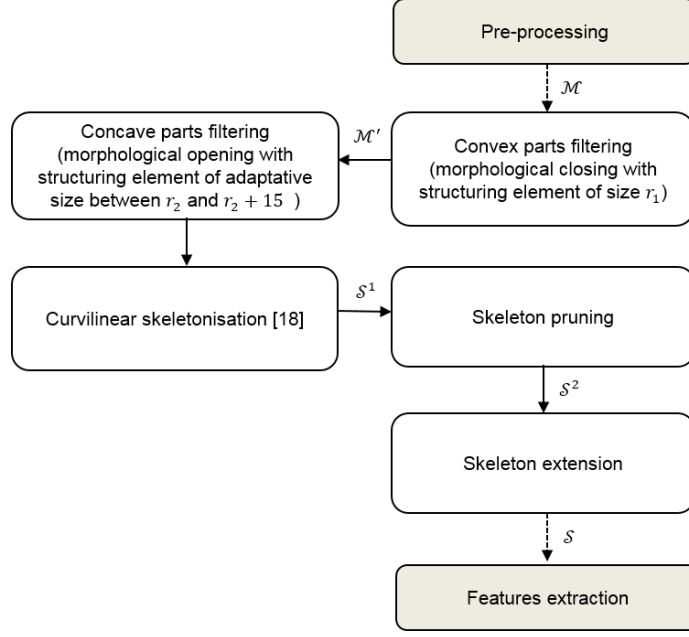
Pre-processing

$\mathcal{M}$

Convex parts filtering (morphological closing with structuring element of size $r_1$)

$\mathcal{M}'$

Concave parts filtering (morphological opening with structuring element of adaptative size between $r_2$ and $r_2 + 15$ )

Curvilinear skeletonisation [18]

$\mathcal{S}^1$

Skeleton pruning

$\mathcal{S}^2$

Skeleton extension

$\mathcal{S}$

Features extraction